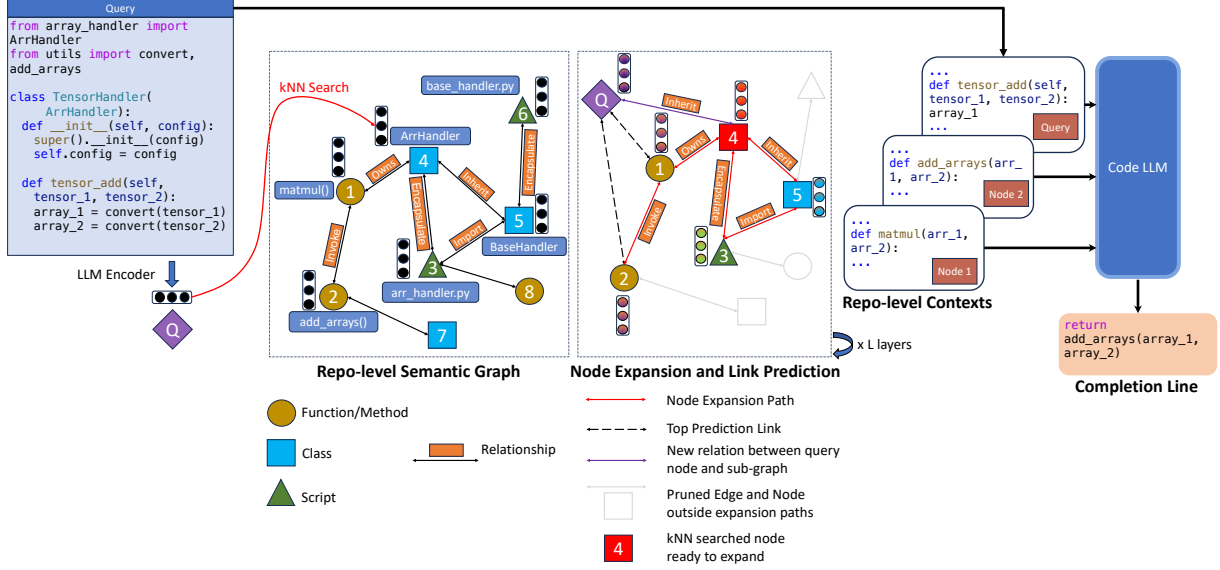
Query

from array_handler import ArrHandler
from utils import convert, add_arrays

class TensorHandler(
    ArrHandler):
  def __init__(self, config):
    super().__init__(config)
    self.config = config

  def tensor_add(self,
    tensor_1, tensor_2):
    array_1 = convert(tensor_1)
    array_2 = convert(tensor_2)

LLM Encoder

Q

kNN Search

base_handler.py

6

ArrHandler

4

Owns

Inherit

Encapsulate

matmul()

1

Encapsulate

5

Invoke

Import

BaseHandler

3

2

arr_handler.py

8

add_arrays()

7

Repo-level Semantic Graph

Q

Inherit

4

Owns

Inherit

1

Encapsulate

5

Invoke

Import

3

2

Node Expansion and Link Prediction

x L layers

...
def tensor_add(self,
tensor_1, tensor_2):
array_1
...

Query

...
def add_arrays(arr_
1, arr_2):
...

Node 2

...
def matmul(arr_1,
arr_2):
...

Node 1

Repo-level Contexts

Code LLM

return
add_arrays(array_1,
array_2)

Completion Line

Function/Method

Class

Script

Relationship

Node Expansion Path

Top Prediction Link

New relation between query node and sub-graph

Pruned Edge and Node outside expansion paths

4

kNN searched node ready to expand